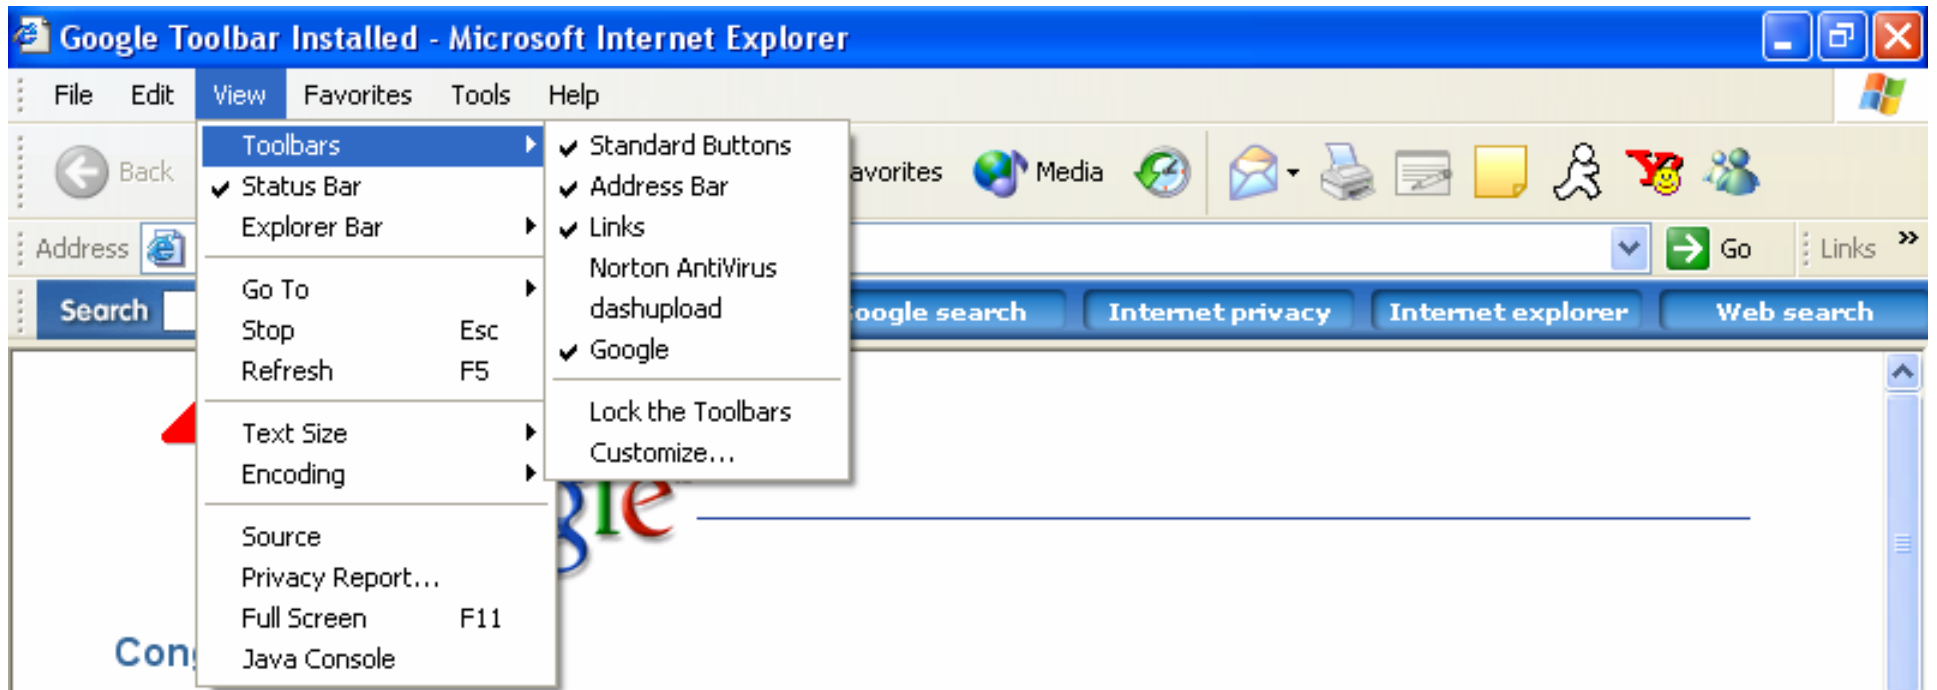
Google Toolbar Installed - Microsoft Internet Explorer

File Edit View Favorites Tools Help

Back

Address

Search

Toolbars
✔ Status Bar
Explorer Bar

Go To
Stop Esc
Refresh F5

Text Size
Encoding

Source
Privacy Report...
Full Screen F11
Java Console

✔ Standard Buttons
✔ Address Bar
✔ Links
Norton AntiVirus
dashupload
✔ Google

Lock the Toolbars
Customize...

avorites Media

Go Links »

oogle search Internet privacy Internet explorer Web search

gle

Con